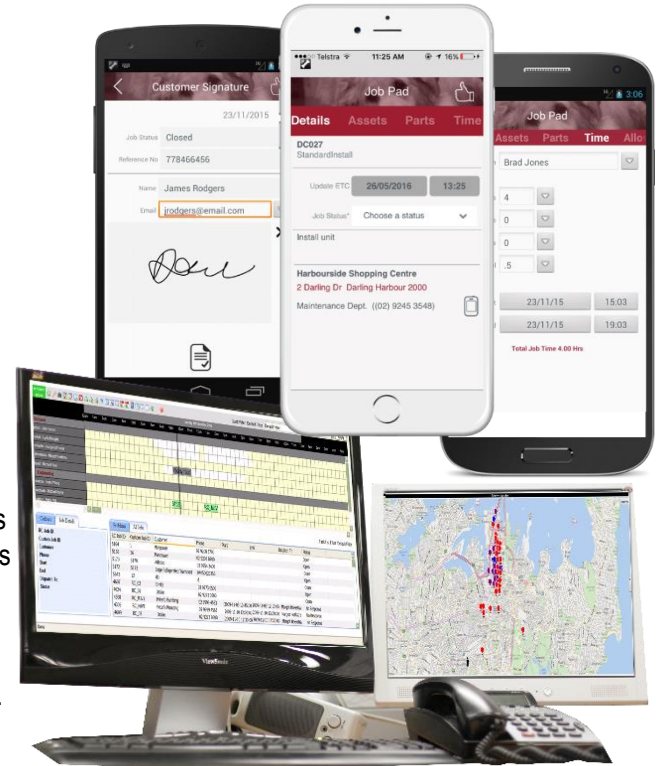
Customer Signature

23/11/2015

Job Status Closed

Reference No 778466456

Name James Rodgers

Email jrodgers@email.com

Telstra 11:25 AM 16%

Job Pad

Details Assets Parts Time

DC027
StandardInstall

Update ETC 26/05/2016 13:25

Job Status* Choose a status

Install unit

Harbourside Shopping Centre
2 Darling Dr Darling Harbour 2000

Maintenance Dept. ((02) 9245 3548)

3:06

Job Pad

Assets Parts Time Allo

Brad Jones

4

0

0

.5

23/11/15 15:03

23/11/15 19:03

Total Job Time 4.00 Hrs

ViewSonic